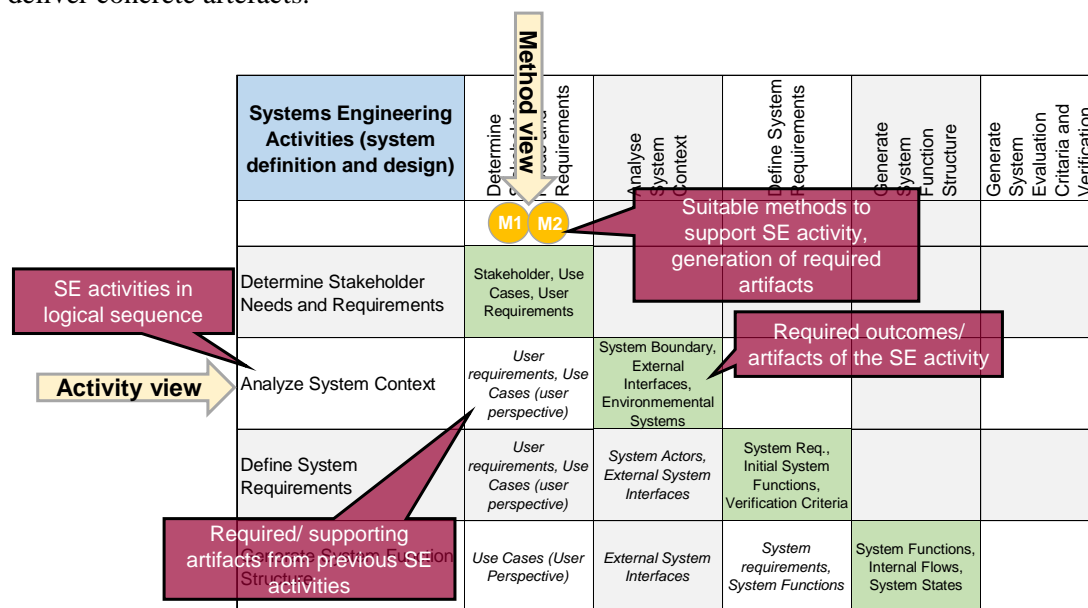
deliver concrete artefacts.

Method view

| Systems Engineering Activities (system definition and design) | Determine Stakeholder Needs and Requirements | Analyse System Context | Define System Requirements | Generate System Function Structure | Generate System Evaluation Criteria and Verification |
|---|---|---|---|---|---|
| | M1 M2 | | | | |
| Determine Stakeholder Needs and Requirements | Stakeholder, Use Cases, User Requirements | | | | |
| Analyze System Context | User requirements, Use Cases (user perspective) | System Boundary, External Interfaces, Environmental Systems | | | |
| Define System Requirements | User requirements, Use Cases (user perspective) | System Actors, External System Interfaces | System Req., Initial System Functions, Verification Criteria | | |
| Generate System Function Structure | Use Cases (User Perspective) | External System Interfaces | System requirements, System Functions | System Functions, Internal Flows, System States | |

Suitable methods to support SE activity, generation of required artifacts

SE activities in logical sequence

Required outcomes/ artifacts of the SE activity

Activity view

Required/ supporting artifacts from previous SE activities